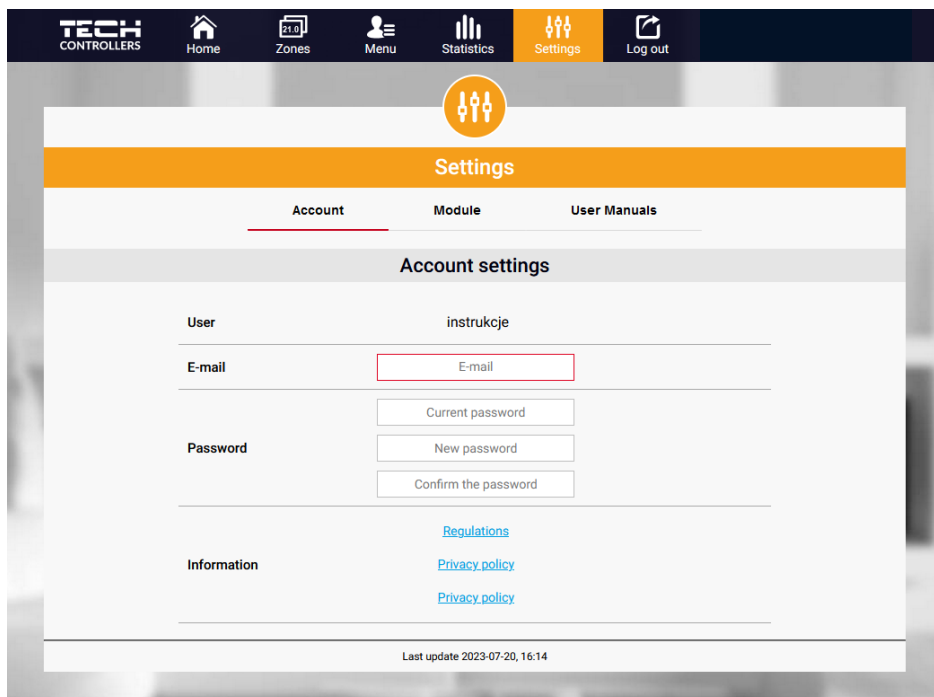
TECH CONTROLLERS

Home

21.0
Zones

Menu

Statistics

Settings

Log out

Settings

Account

Module

User Manuals

Account settings

| | |
|---|---|
| User | instrukcje |
| E-mail | E-mail |
| Password | Current password<br>New password<br>Confirm the password |
| Information | Regulations<br>Privacy policy<br>Privacy policy |

Last update 2023-07-20, 16:14